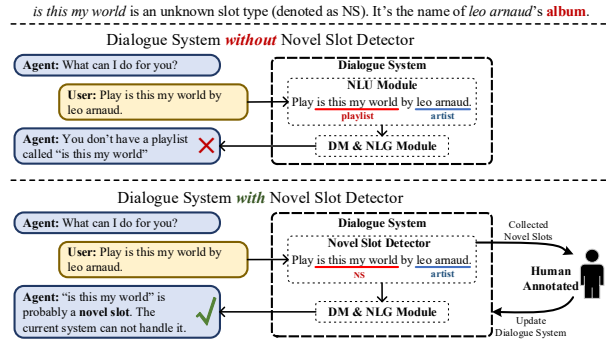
*is this my world* is an unknown slot type (denoted as NS). It's the name of *leo arnaud*'s **album**.

Dialogue System ***without*** Novel Slot Detector

**Agent:** What can I do for you?

**User:** Play is this my world by leo arnaud.

**Agent:** You don't have a playlist called "is this my world"

**Dialogue System**

**NLU Module**

Play is this my world by leo arnaud.

playlist

artist

**DM & NLG Module**

Dialogue System ***with*** Novel Slot Detector

**Agent:** What can I do for you?

**User:** Play is this my world by leo arnaud.

**Agent:** "is this my world" is probably a **novel slot**. The current system can not handle it.

**Dialogue System**

**Novel Slot Detector**

Play is this my world by leo arnaud.

NS

artist

**DM & NLG Module**

Collected Novel Slots

**Human Annotated**

Update Dialogue System